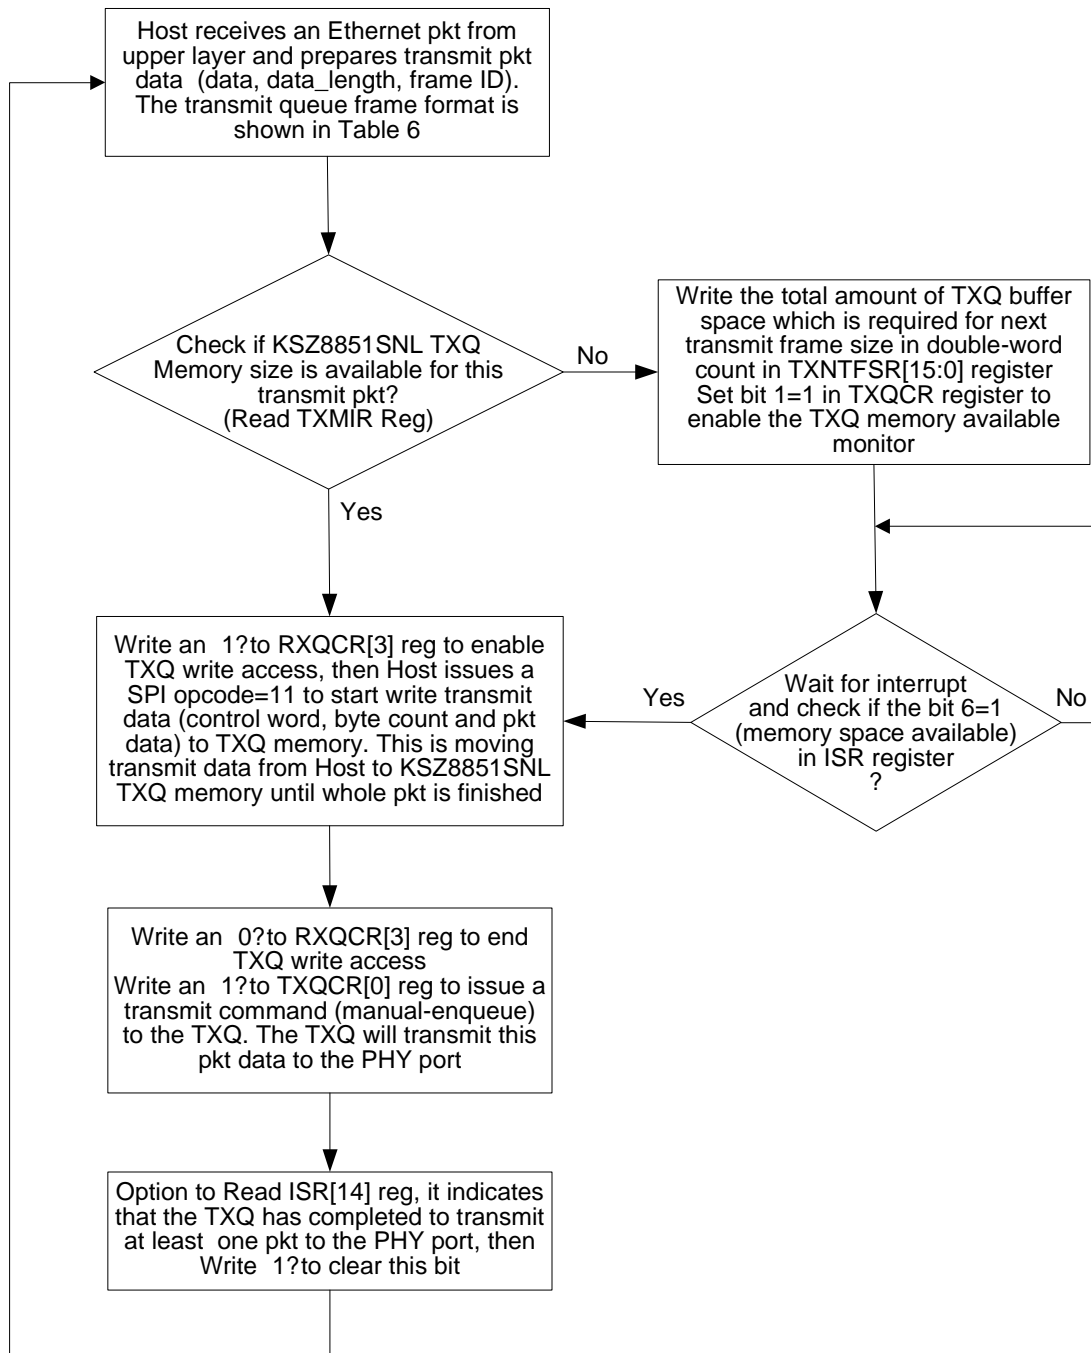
Host receives an Ethernet pkt from upper layer and prepares transmit pkt data (data, data_length, frame ID). The transmit queue frame format is shown in Table 6

Check if KSZ8851SNL TXQ Memory size is available for this transmit pkt? (Read TXMIR Reg)

No

Write the total amount of TXQ buffer space which is required for next transmit frame size in double-word count in TXNTFSR[15:0] register Set bit 1=1 in TXQCR register to enable the TXQ memory available monitor

Yes

Write an 1?to RXQCR[3] reg to enable TXQ write access, then Host issues a SPI opcode=11 to start write transmit data (control word, byte count and pkt data) to TXQ memory. This is moving transmit data from Host to KSZ8851SNL TXQ memory until whole pkt is finished

Yes

Wait for interrupt and check if the bit 6=1 (memory space available) in ISR register ?

No

Write an 0?to RXQCR[3] reg to end TXQ write access
Write an 1?to TXQCR[0] reg to issue a transmit command (manual-enqueue) to the TXQ. The TXQ will transmit this pkt data to the PHY port

Option to Read ISR[14] reg, it indicates that the TXQ has completed to transmit at least one pkt to the PHY port, then Write 1?to clear this bit